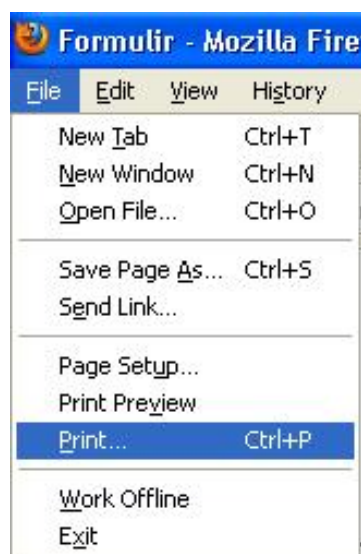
Formulir - Mozilla Fire

File Edit View History

New Tab Ctrl+T
New Window Ctrl+N
Open File... Ctrl+O

Save Page As... Ctrl+S
Send Link...

Page Setup...
Print Preview
Print... Ctrl+P

Work Offline
Exit